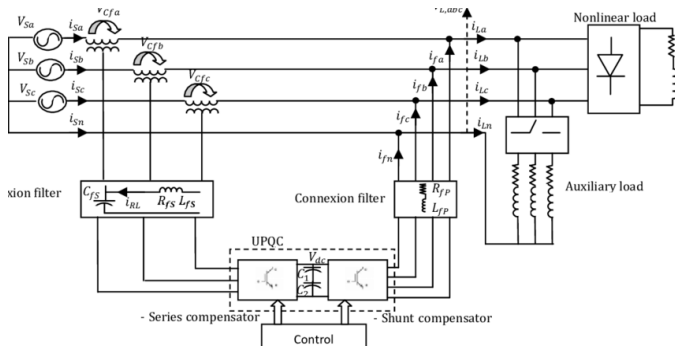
$V_{Sa}$ $i_{Sa}$ $V_{Cfa}$
$V_{Sb}$ $i_{Sb}$ $V_{Cfb}$
$V_{Sc}$ $i_{Sc}$ $V_{Cfc}$
$i_{Sn}$
$i_{L,abc}$
Nonlinear load
$i_{La}$
$i_{fa}$
$i_{Lb}$
$i_{fb}$
$i_{Lc}$
$i_{fc}$
$i_{Ln}$
$i_{fn}$
xion filter
$C_{fs}$ $i_{RL}$ $R_{fs}$ $L_{fs}$
Connexion filter
$R_{fP}$
$L_{fP}$
Auxiliary load
UPQC
$V_{dc}$
$C_1$
$C_2$
- Series compensator
- Shunt compensator
Control